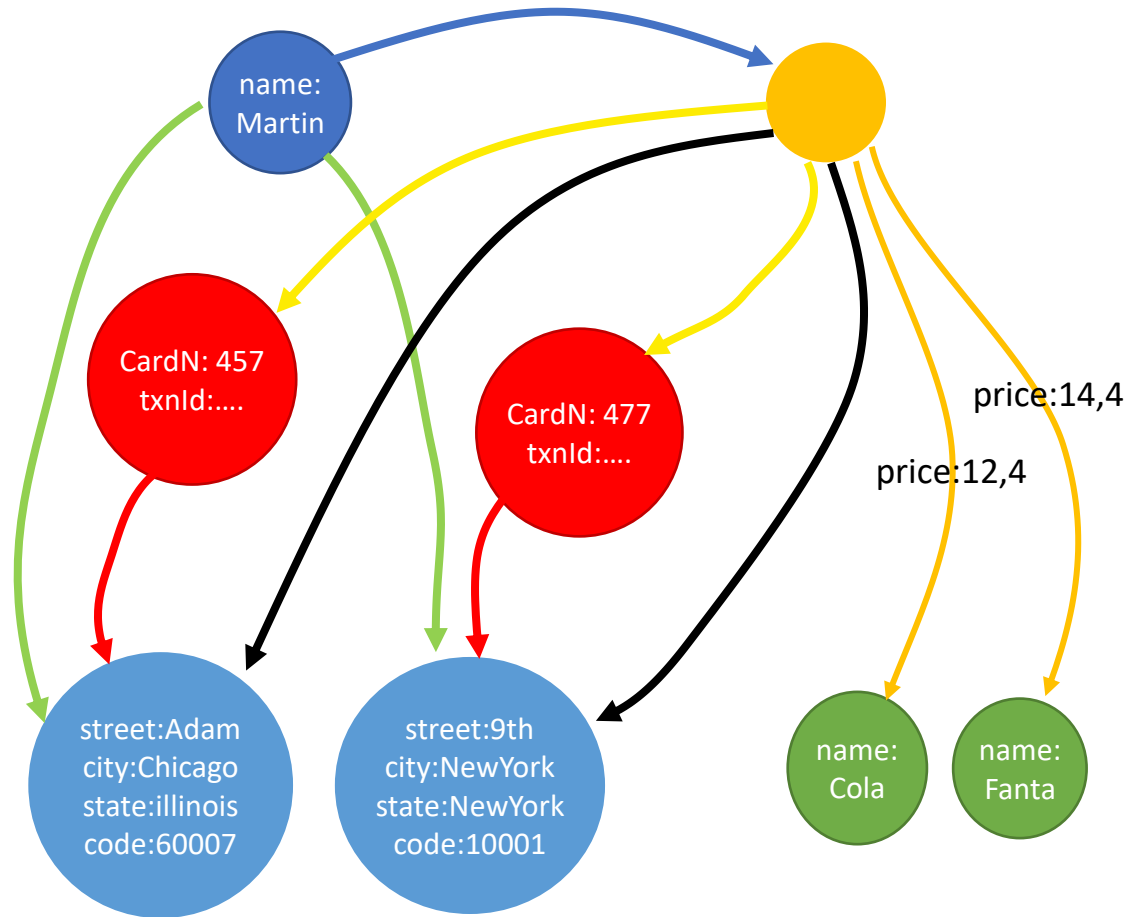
name:
Martin

CardN: 457
txnId:….

CardN: 477
txnId:….

price:14,4

price:12,4

street:Adam
city:Chicago
state:illinois
code:60007

street:9th
city:NewYork
state:NewYork
code:10001

name:
Cola

name:
Fanta